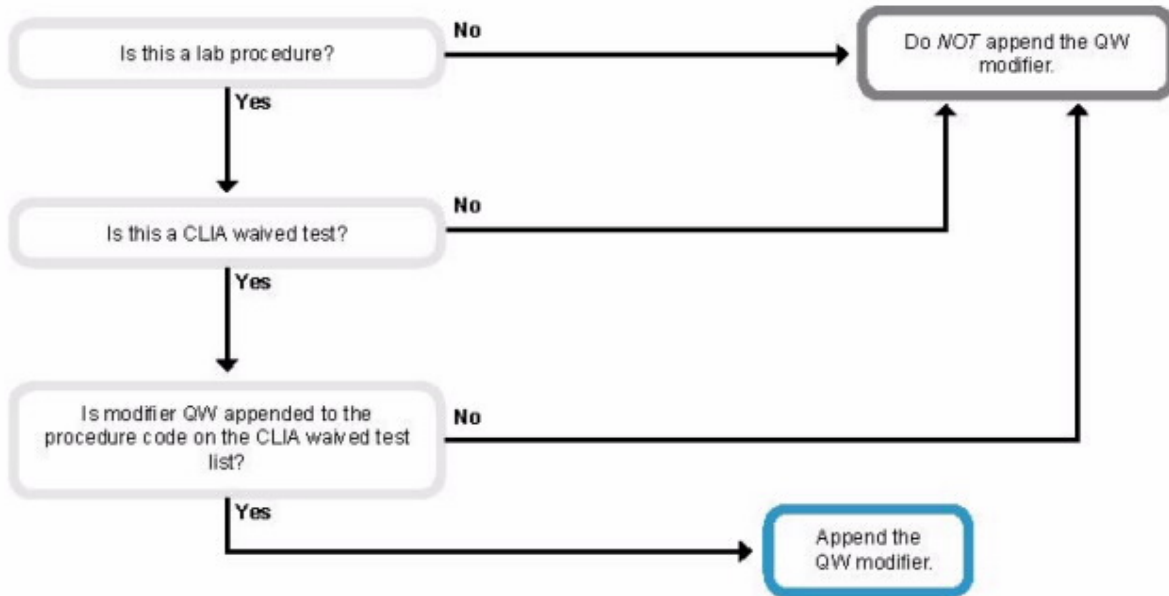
Is this a lab procedure?

No

Do *NOT* append the QW modifier.

Yes

Is this a CLIA waived test?

No

Yes

Is modifier QW appended to the procedure code on the CLIA waived test list?

No

Yes

Append the QW modifier.